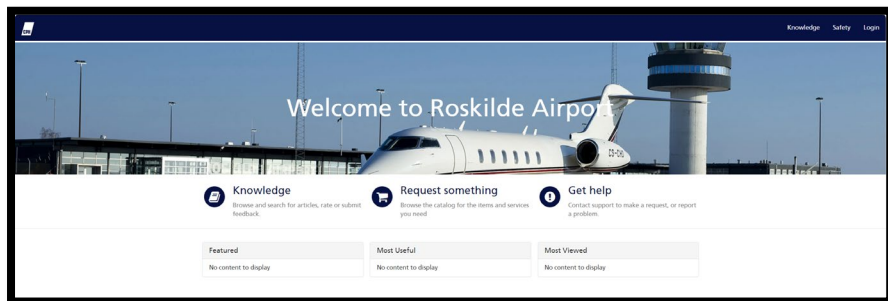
Knowledge Safety Login

Welcome to Roskilde Airport

Knowledge
Browse and search for articles, rate or submit feedback.

Request something
Browse the catalog for the items and services you need

Get help
Contact support to make a request, or report a problem.

| Featured | Most Useful | Most Viewed |
|---|---|---|
| No content to display | No content to display | No content to display |